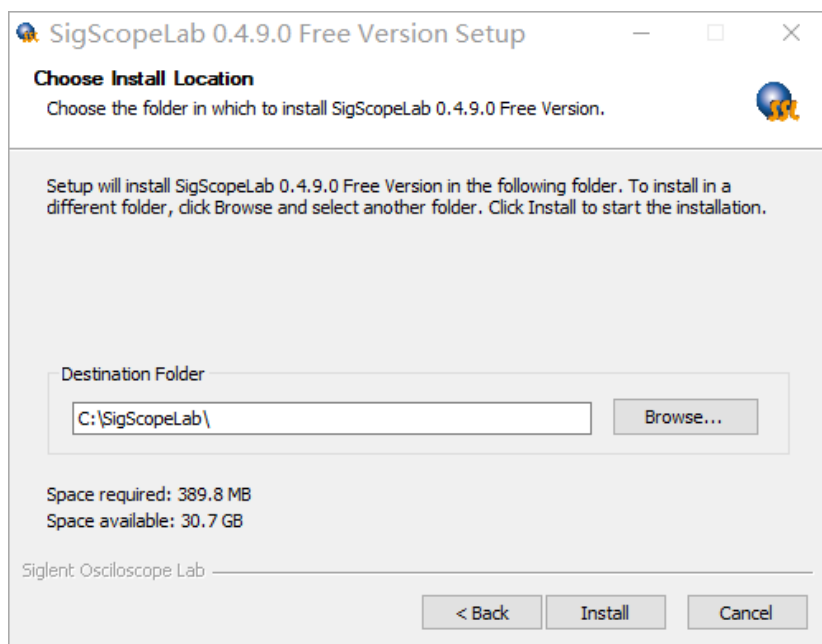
SigScopeLab 0.4.9.0 Free Version Setup

Choose Install Location

Choose the folder in which to install SigScopeLab 0.4.9.0 Free Version.

SSL

Setup will install SigScopeLab 0.4.9.0 Free Version in the following folder. To install in a different folder, click Browse and select another folder. Click Install to start the installation.

Destination Folder

C:\SigScopeLab\

Browse...

Space required: 389.8 MB
Space available: 30.7 GB

Siglent Osciloscope Lab

< Back

Install

Cancel